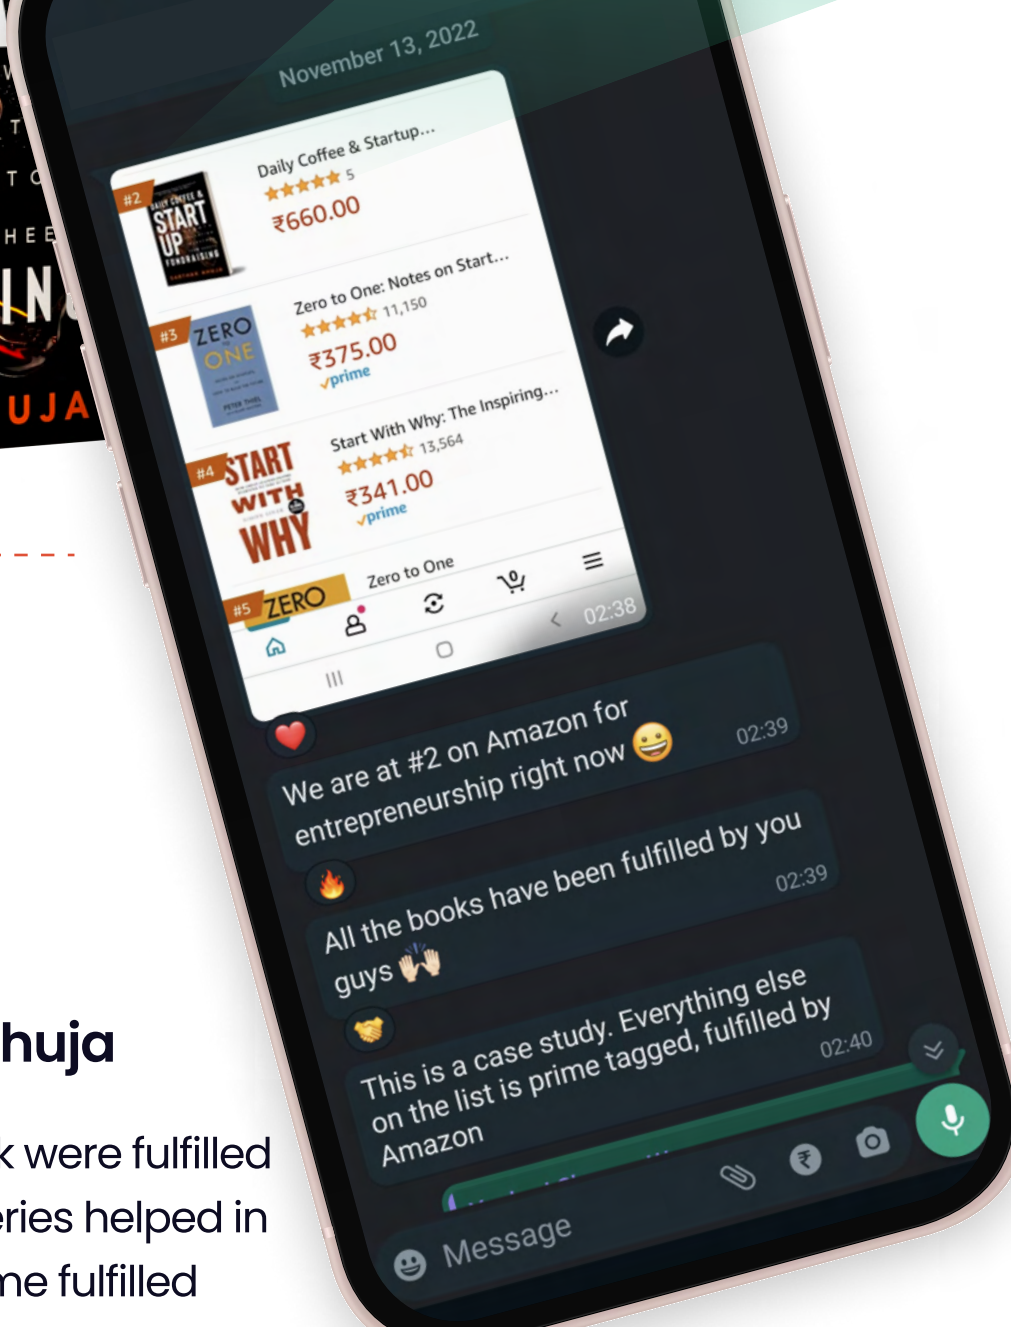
November 13, 2022

#2
Daily Coffee & Startup...
5
₹660.00

#3
Zero to One: Notes on Start...
11,150
₹375.00
prime

#4
Start With Why: The Inspiring...
13,564
₹341.00
prime

#5
Zero to One

02:38

We are at #2 on Amazon for entrepreneurship right now 😀 02:39

All the books have been fulfilled by you guys 🙌 02:39

This is a case study. Everything else on the list is prime tagged, fulfilled by Amazon 02:40

Message

huja

k were fulfilled
eries helped in
me fulfilled